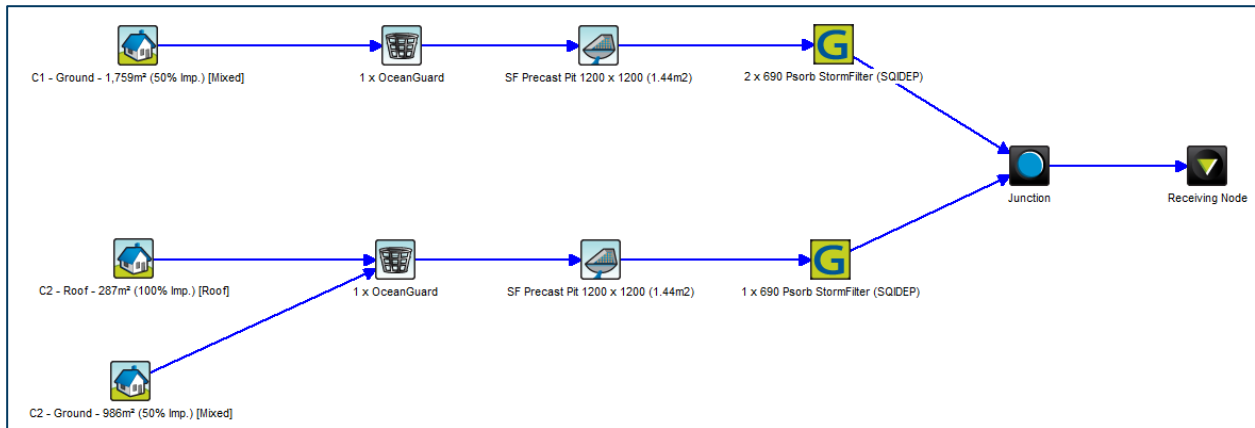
C1 - Ground - 1,759m² (50% Imp.) [Mixed]

1 x OceanGuard

SF Precast Pit 1200 x 1200 (1.44m2)

2 x 690 Psorb StormFilter (SQIDEP)

Junction

Receiving Node

C2 - Roof - 287m² (100% Imp.) [Roof]

1 x OceanGuard

SF Precast Pit 1200 x 1200 (1.44m2)

1 x 690 Psorb StormFilter (SQIDEP)

C2 - Ground - 986m² (50% Imp.) [Mixed]